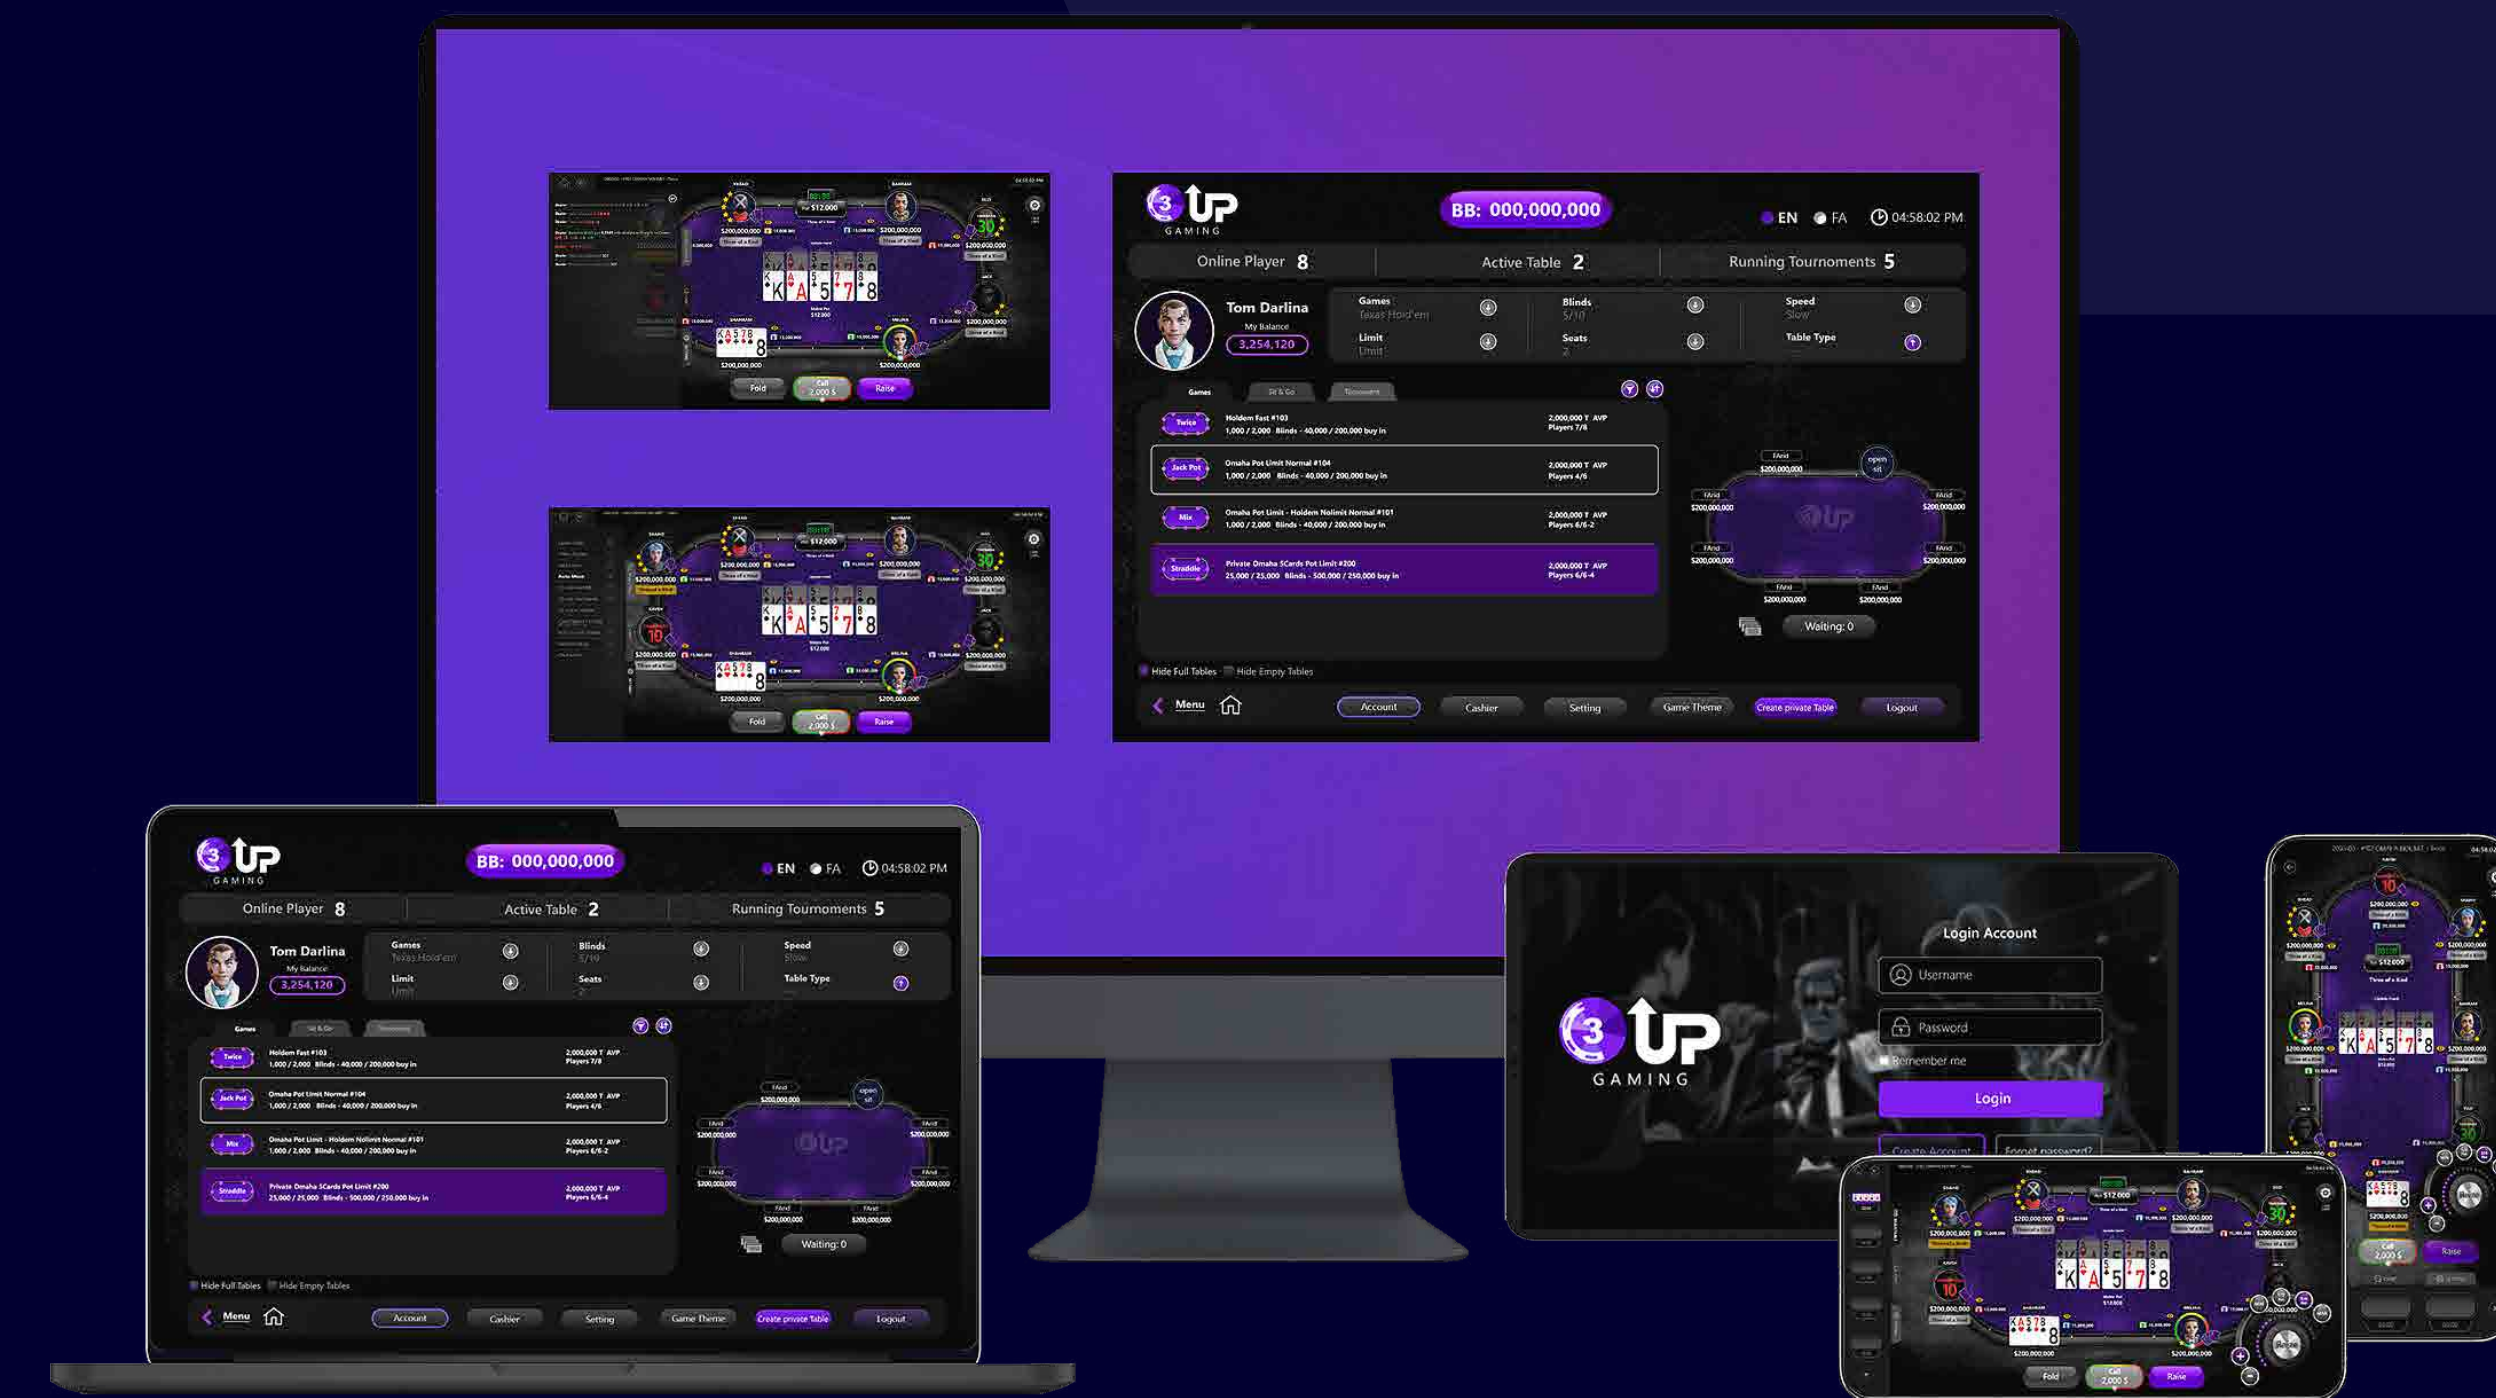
3 UP GAMING

BB: 000,000,000

EN FA 04:58:02 PM

Online Player 8 | Active Table 2 | Running Tournoments 5

Tom Darlina
My Balance
3,254,120

Games
Texas Hold'em

Blinds
5/10

Speed
Slow

Limit
Limit

Seats
2

Table Type

Games | Sit & Go | Tournament

| | | |
|---|---|---|
| Twice | Holdem Fast #103 1,000 / 2,000 Blinds - 40,000 / 200,000 buy in | 2,000,000 T AVP Players 7/8 |
| Jack Pot | Omaha Pot Limit Normal #104 1,000 / 2,000 Blinds - 40,000 / 200,000 buy in | 2,000,000 T AVP Players 4/6 |
| Mix | Omaha Pot Limit - Holdem Nolimit Normal #101 1,000 / 2,000 Blinds - 40,000 / 200,000 buy in | 2,000,000 T AVP Players 6/6-2 |
| Straddle | Private Omaha 5Cards Pot Limit #200 25,000 / 25,000 Blinds - 500,000 / 250,000 buy in | 2,000,000 T AVP Players 6/6-4 |

open sit

Waiting: 0

Hide Full Tables Hide Empty Tables

Menu

Account Cashier Setting Game Theme Create private Table Logout

Fold Call 2,000 $ Raise

$12,000

30

3 UP GAMING

Login Account

Username

Password

Remember me

Login

Create Account Forgot password?